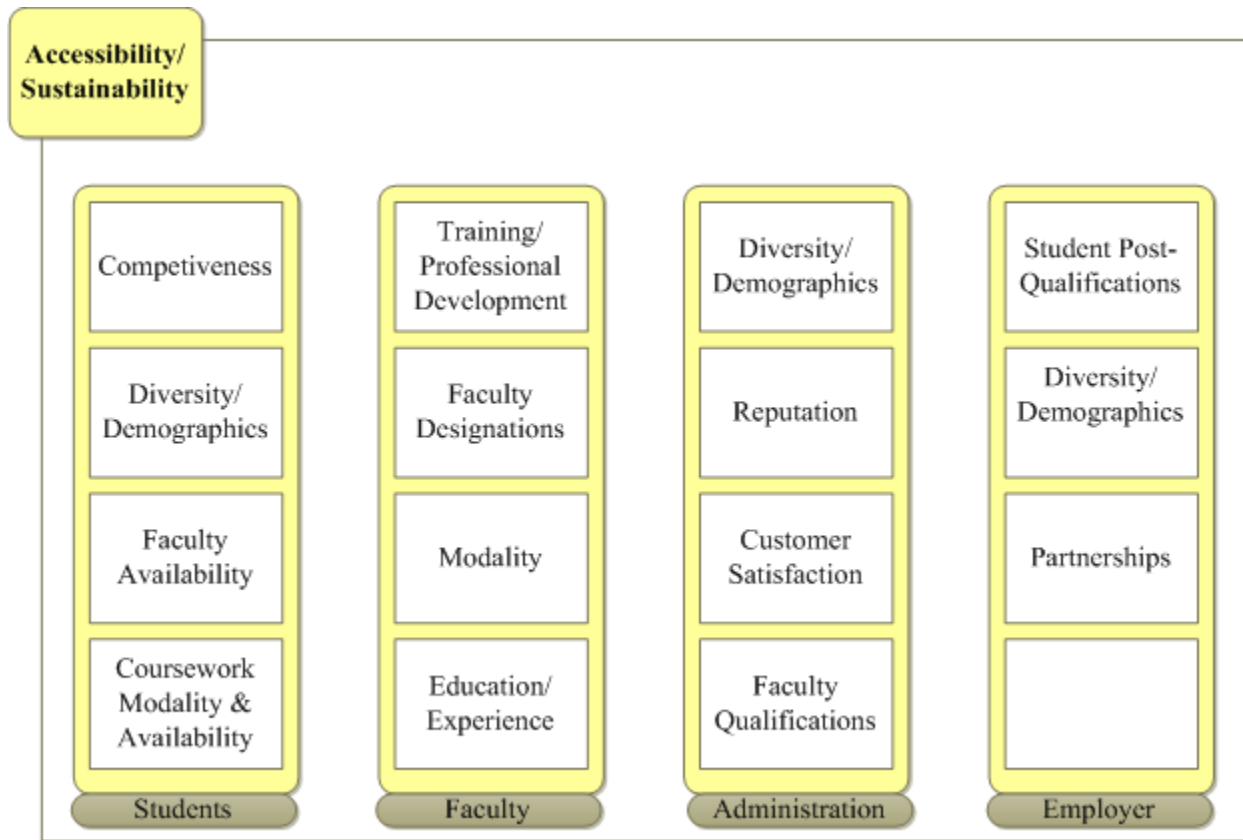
Accessibility/ Sustainability

Competiveness

Diversity/ Demographics

Faculty Availability

Coursework Modality & Availability

Students

Training/ Professional Development

Faculty Designations

Modality

Education/ Experience

Faculty

Diversity/ Demographics

Reputation

Customer Satisfaction

Faculty Qualifications

Administration

Student Post-Qualifications

Diversity/ Demographics

Partnerships

Employer